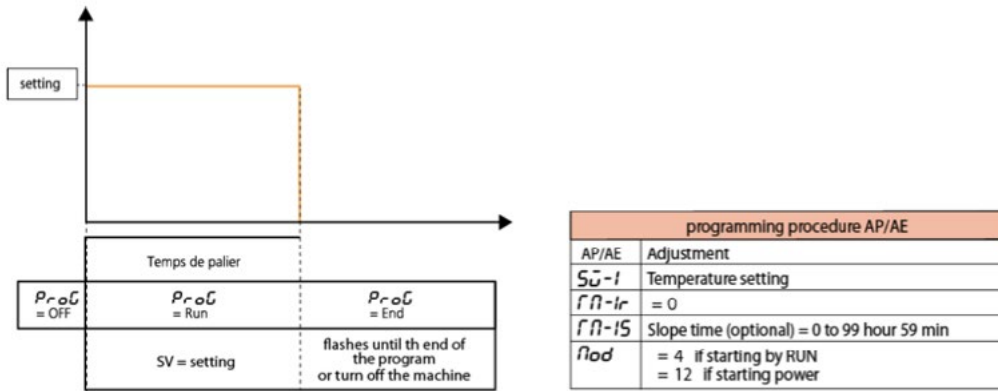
setting

Temps de palier

| PrOG = OFF | PrOG = Run | PrOG = End |
|---|---|---|
| | SV = setting | flashes until th end of the program or turn off the machine |

| programming procedure AP/AE | |
|---|---|
| AP/AE | Adjustment |
| SV-1 | Temperature setting |
| TM-1r | = 0 |
| TM-1S | Slope time (optional) = 0 to 99 hour 59 min |
| Mod | = 4 if starting by RUN<br>= 12 if starting power |